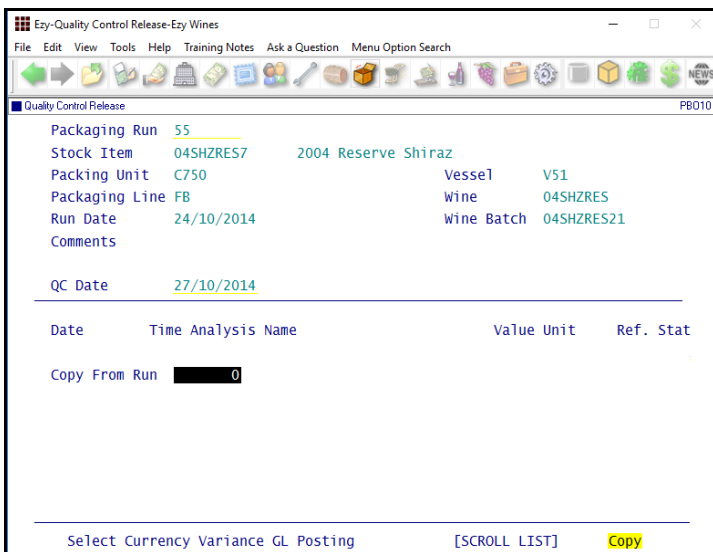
Ezy-Quality Control Release-Ezy Wines

File Edit View Tools Help Training Notes Ask a Question Menu Option Search

NEWS

Quality Control Release PBO10

Packaging Run 55
Stock Item 04SHZRES7 2004 Reserve Shiraz
Packing Unit C750 Vessel V51
Packaging Line FB Wine 04SHZRES
Run Date 24/10/2014 Wine Batch 04SHZRES21
Comments

QC Date 27/10/2014

Date Time Analysis Name Value Unit Ref. Stat

Copy From Run 0

Select Currency Variance GL Posting [SCROLL LIST] Copy